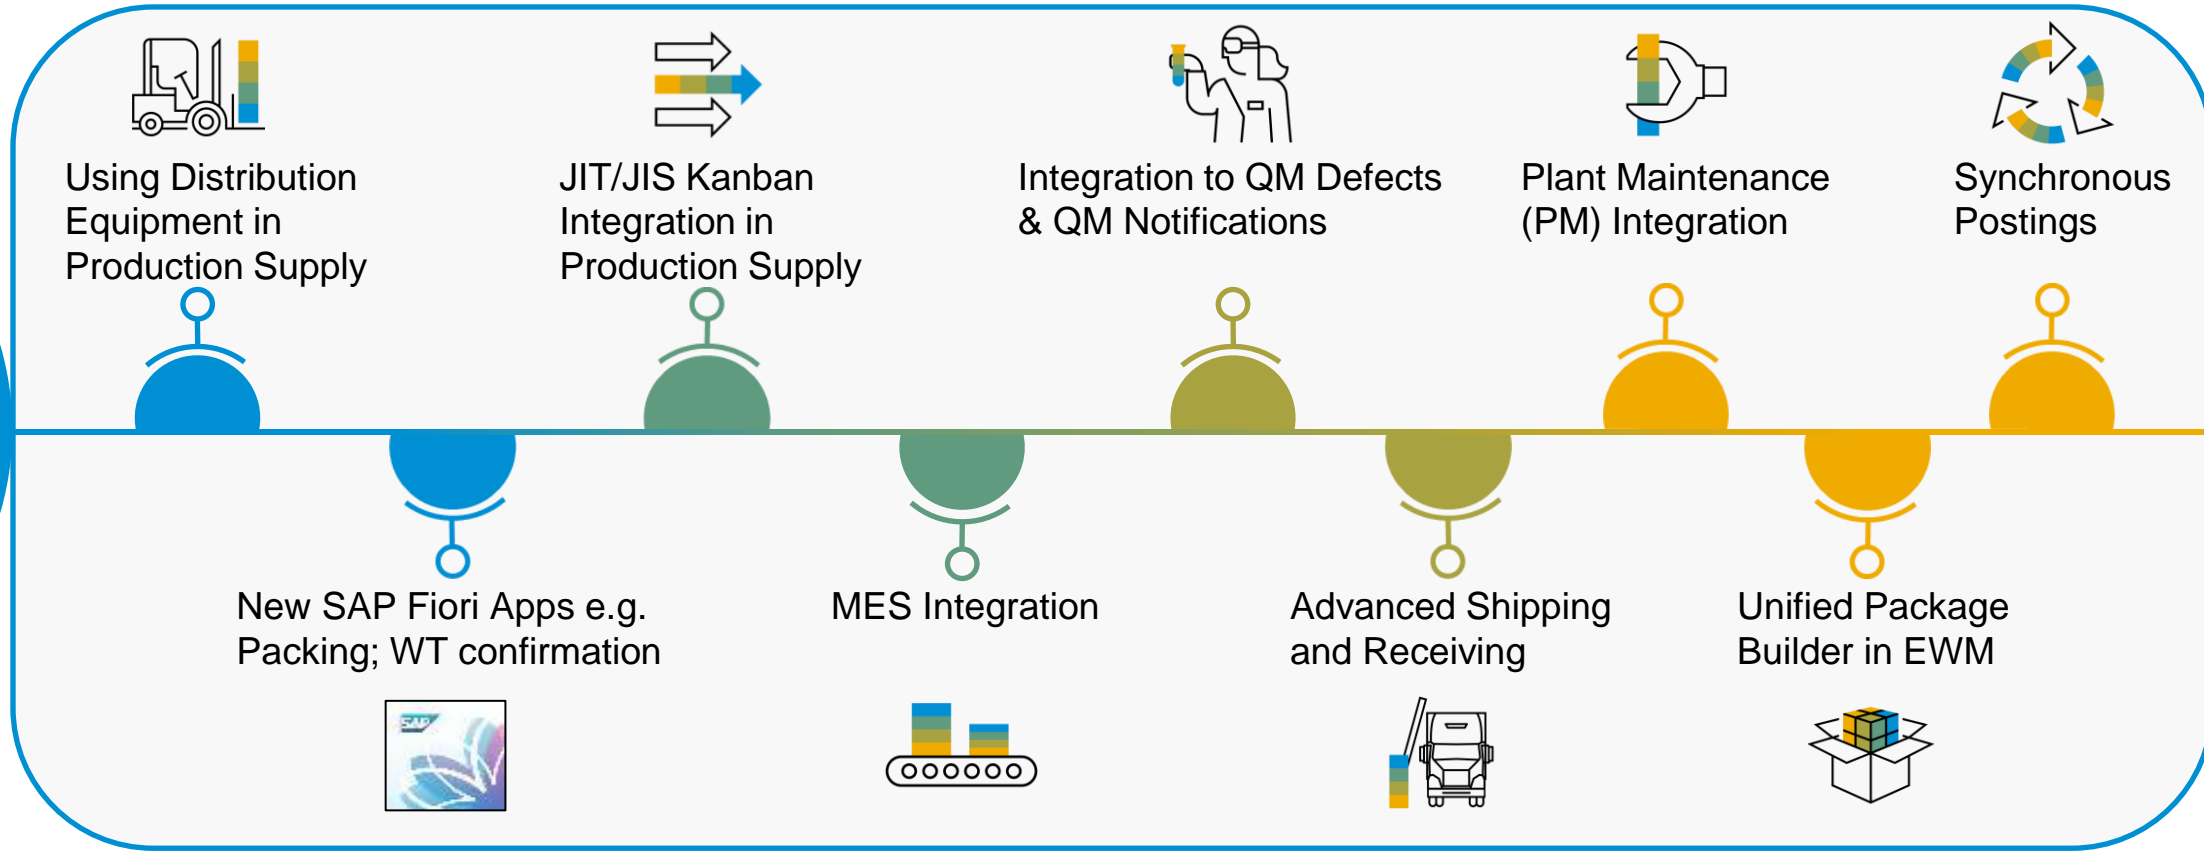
Using Distribution Equipment in Production Supply

JIT/JIS Kanban Integration in Production Supply

Integration to QM Defects & QM Notifications

Plant Maintenance (PM) Integration

Synchronous Postings

New SAP Fiori Apps e.g. Packing; WT confirmation

MES Integration

Advanced Shipping and Receiving

Unified Package Builder in EWM

SAP